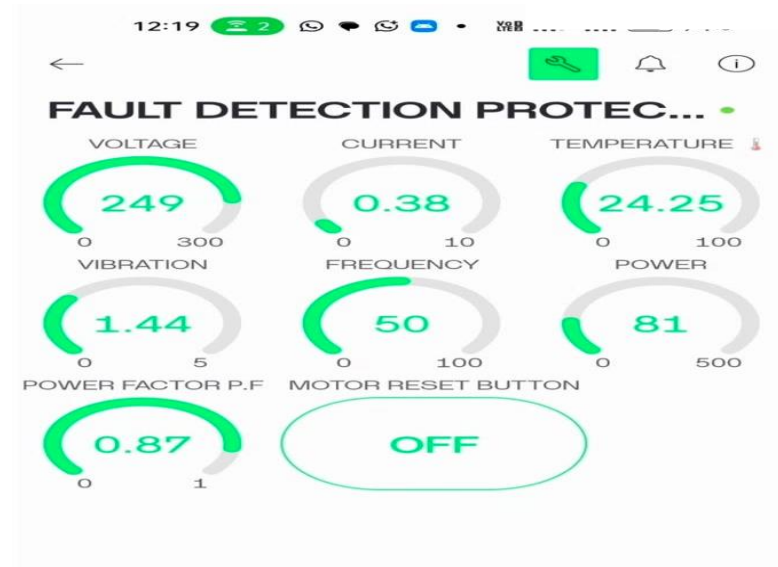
12:19 2

←

FAULT DETECTION PROTEC...

VOLTAGE
249
0 300

CURRENT
0.38
0 10

TEMPERATURE
24.25
0 100

VIBRATION
1.44
0 5

FREQUENCY
50
0 100

POWER
81
0 500

POWER FACTOR P.F
0.87
0 1

MOTOR RESET BUTTON
OFF